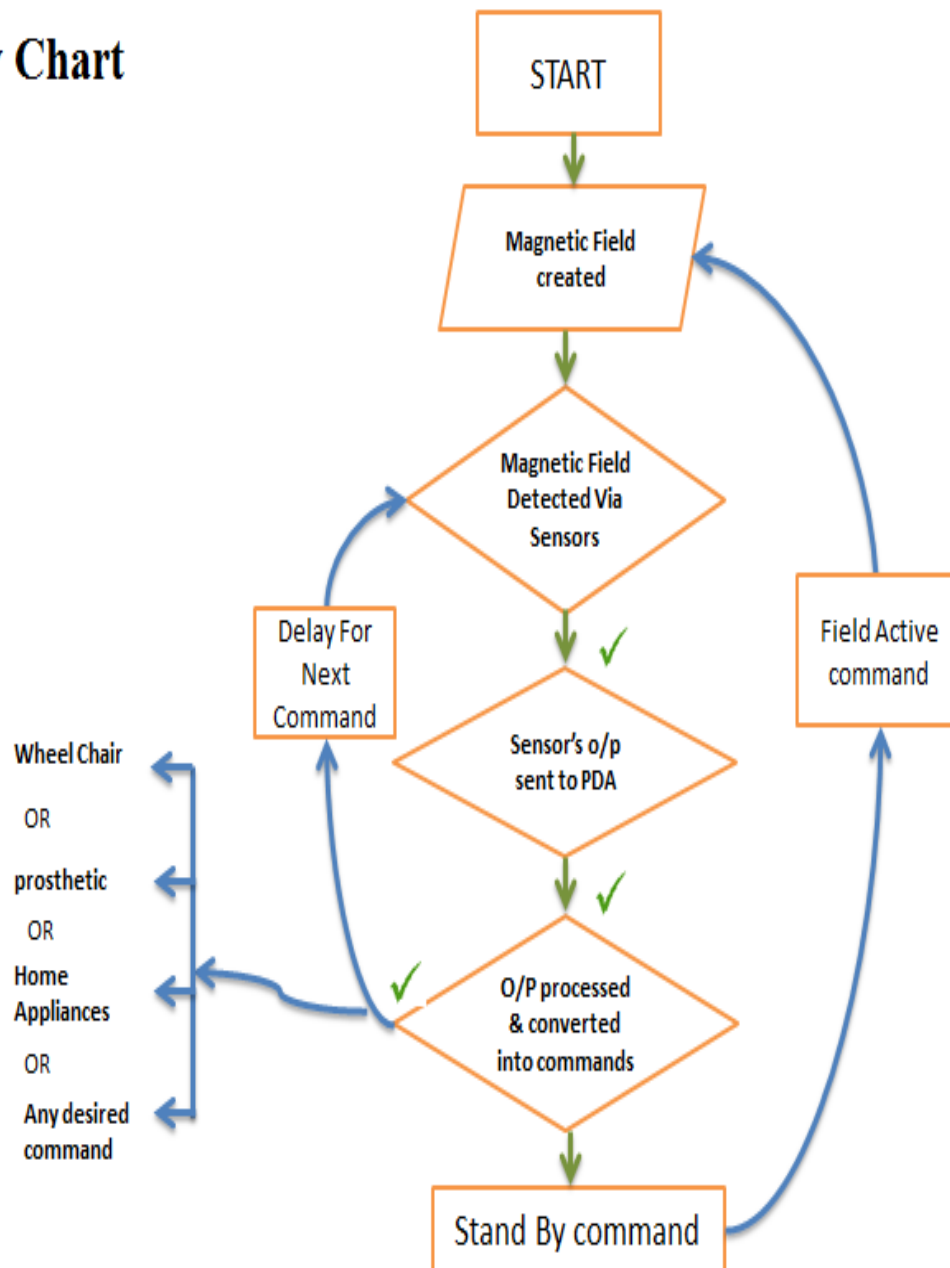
Chart

START

Magnetic Field created

Magnetic Field Detected Via Sensors

Delay For Next Command

Field Active command

Sensor's o/p sent to PDA

O/P processed & converted into commands

Stand By command

Wheel Chair

OR

prosthetic

OR

Home Appliances

OR

Any desired command